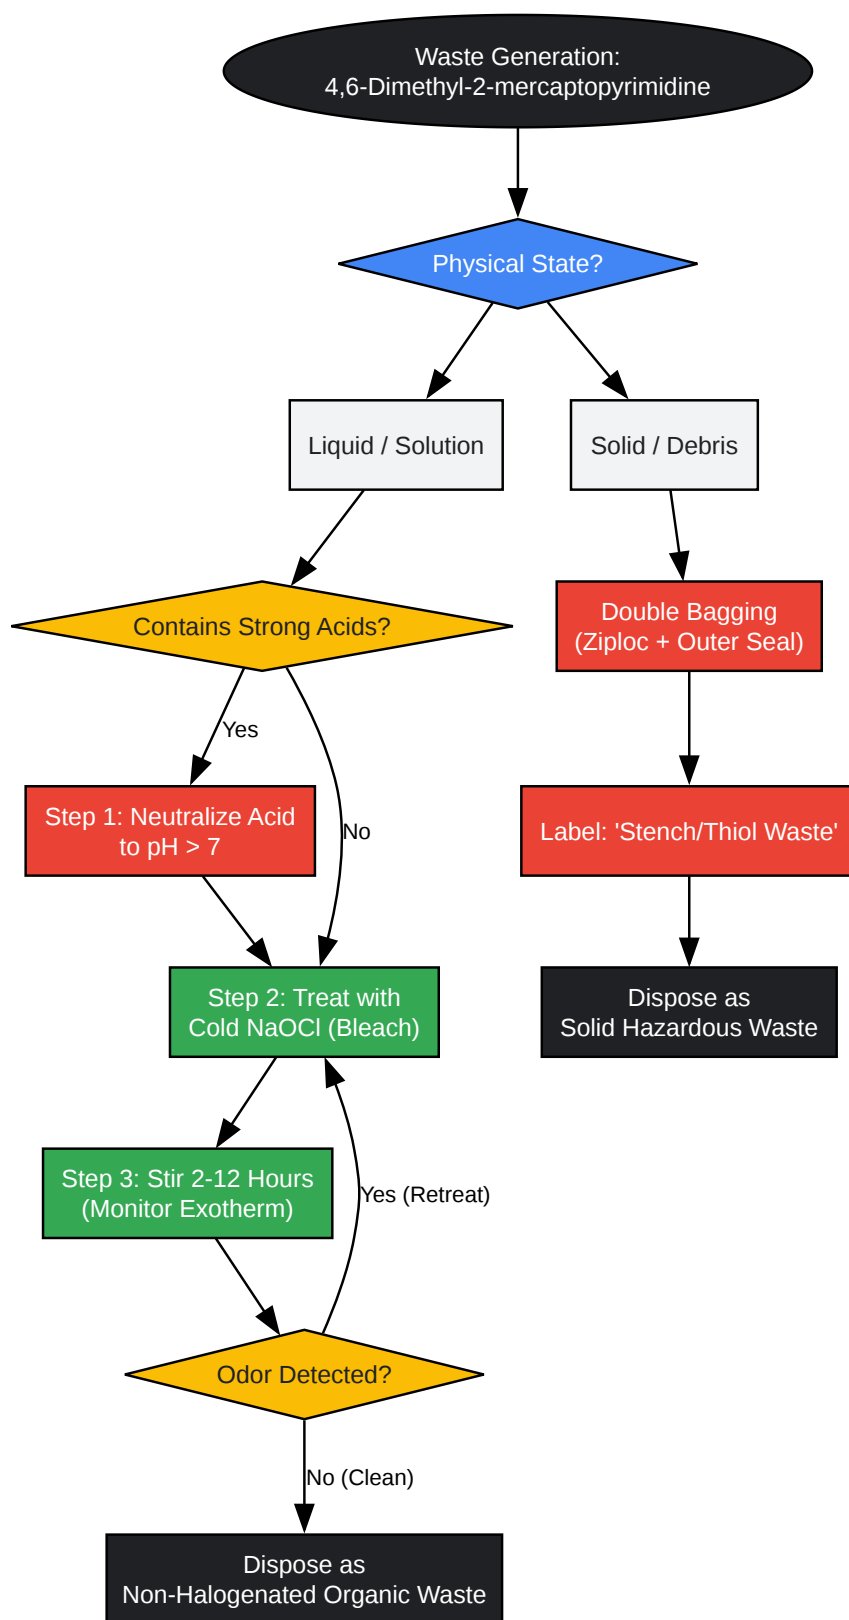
Waste Generation:
4,6-Dimethyl-2-mercaptopyrimidine

Physical State?

Liquid / Solution

Solid / Debris

Contains Strong Acids?

Yes

No

Step 1: Neutralize Acid to pH > 7

Step 2: Treat with Cold NaOCl (Bleach)

Step 3: Stir 2-12 Hours (Monitor Exotherm)

Yes (Retreat)

Odor Detected?

No (Clean)

Dispose as Non-Halogenated Organic Waste

Double Bagging (Ziploc + Outer Seal)

Label: 'Stench/Thiol Waste'

Dispose as Solid Hazardous Waste